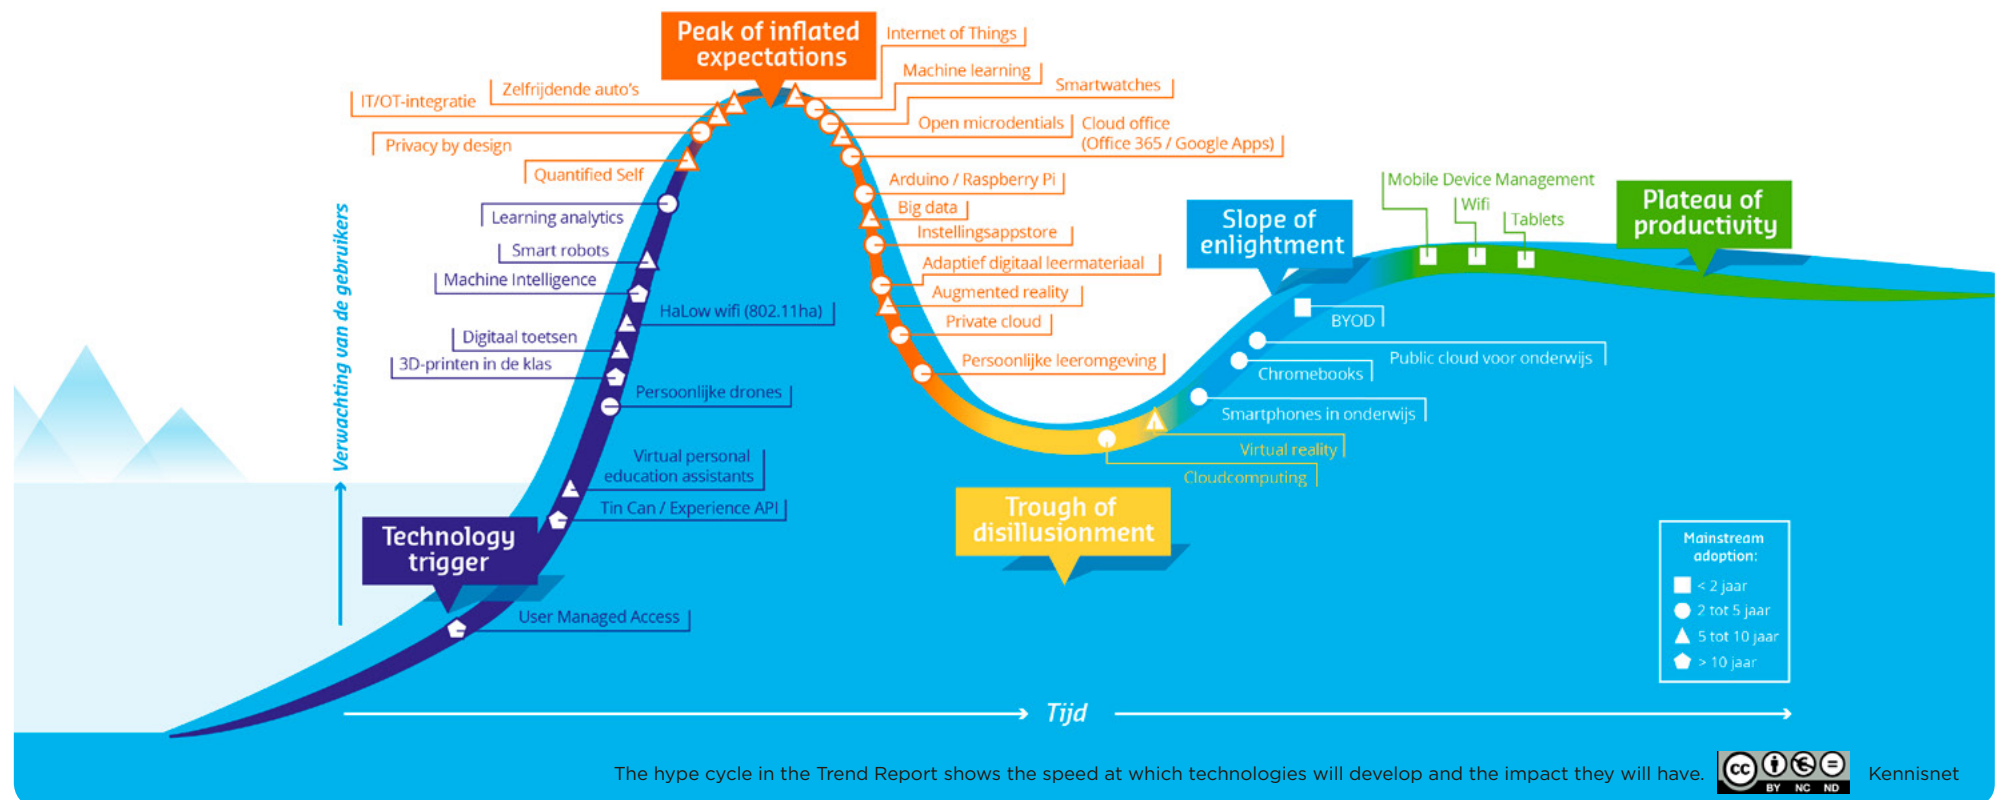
Peak of inflated expectations

Internet of Things
Machine learning
Smartwatches
Open microdentials
Cloud office (Office 365 / Google Apps)
Arduino / Raspberry Pi
Big data
Instellingsappstore
Adaptief digitaal leermateriaal
Augmented reality
Private cloud
Persoonlijke leeromgeving

IT/OT-integratie
Zelfrijdende auto's
Privacy by design
Quantified Self
Learning analytics
Smart robots
Machine Intelligence
HaLow wifi (802.11ha)
Digitaal toetsen
3D-printen in de klas
Persoonlijke drones
Virtual personal education assistants
Tin Can / Experience API
User Managed Access

Verwachting van de gebruikers

Technology trigger

Trough of disillusionment

Virtual reality
Cloudcomputing

Slope of enlightment

BYOD
Public cloud voor onderwijs
Chromebooks
Smartphones in onderwijs

Mobile Device Management
Wifi
Tablets

Plateau of productivity

Mainstream adoption:
< 2 jaar
2 tot 5 jaar
5 tot 10 jaar
> 10 jaar

Tijd

The hype cycle in the Trend Report shows the speed at which technologies will develop and the impact they will have. BY NC ND Kennisnet